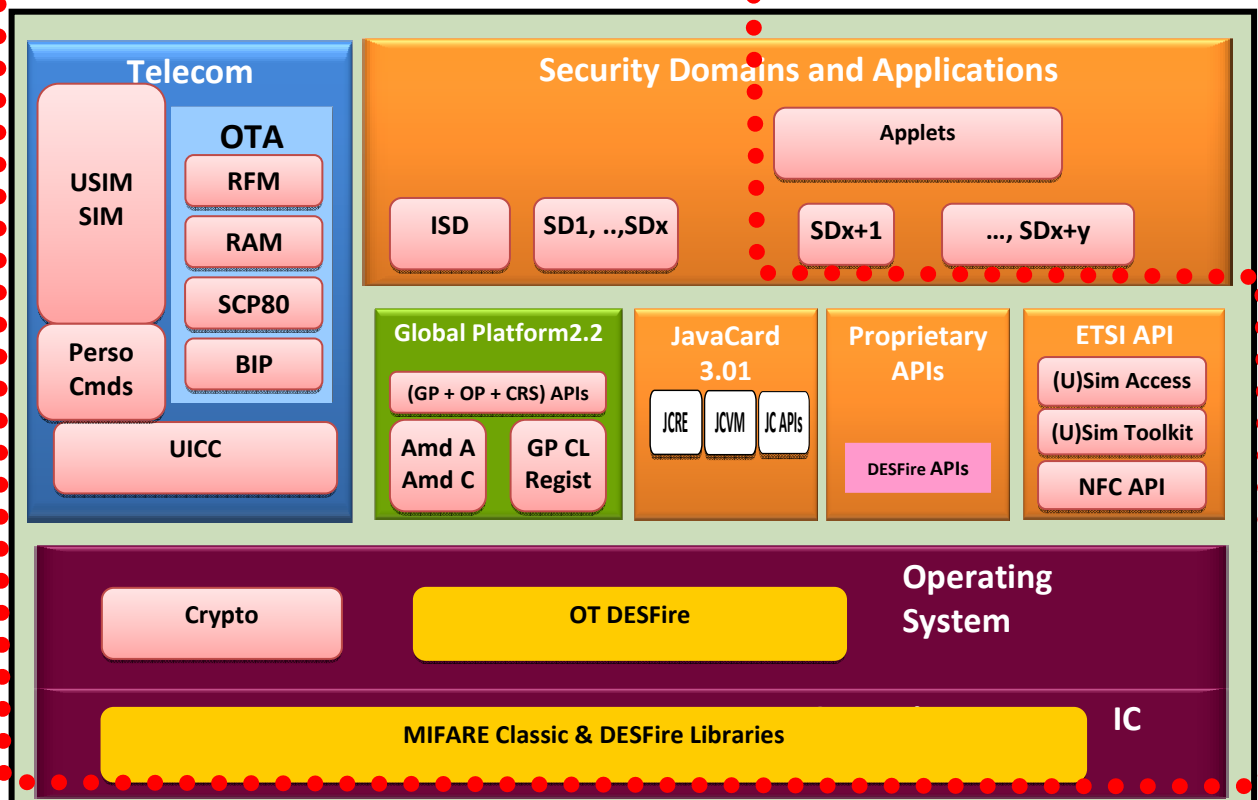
Telecom

OTA

USIM
SIM

RFM

RAM

SCP80

BIP

Perso
Cmds

UICC

Security Domains and Applications

Applets

ISD

SD1, ..,SDx

SDx+1

..., SDx+y

Global Platform2.2

(GP + OP + CRS) APIs

Amd A
Amd C

GP CL
Regist

JavaCard
3.01

JCRE

JCVM

JC APIs

Proprietary
APIs

DESFire APIs

ETSI API

(U)Sim Access

(U)Sim Toolkit

NFC API

Operating
System

Crypto

OT DESFire

IC

MIFARE Classic & DESFire Libraries